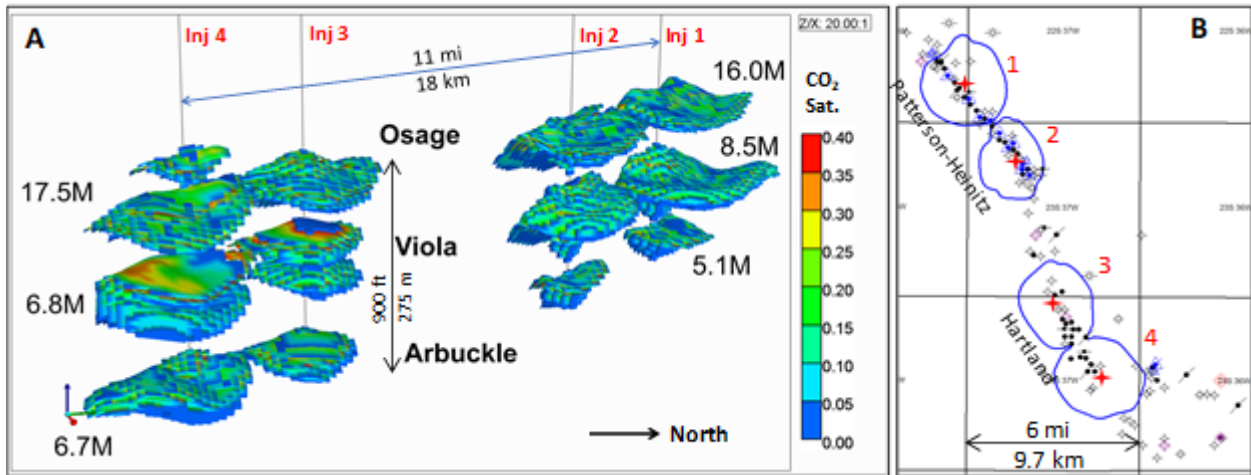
A

Inj 4 Inj 3 Inj 2 Inj 1

Z/X: 20.00:1

11 mi
18 km

16.0M

$CO_2$ Sat.

0.40
0.35
0.30
0.25
0.20
0.15
0.10
0.05
0.00

Osage

8.5M

17.5M

Viola

5.1M

6.8M

900 ft
275 m

Arbuckle

6.7M

North

B

1

Patterson-Heinitz

2

3

Hartland

4

6 mi
9.7 km